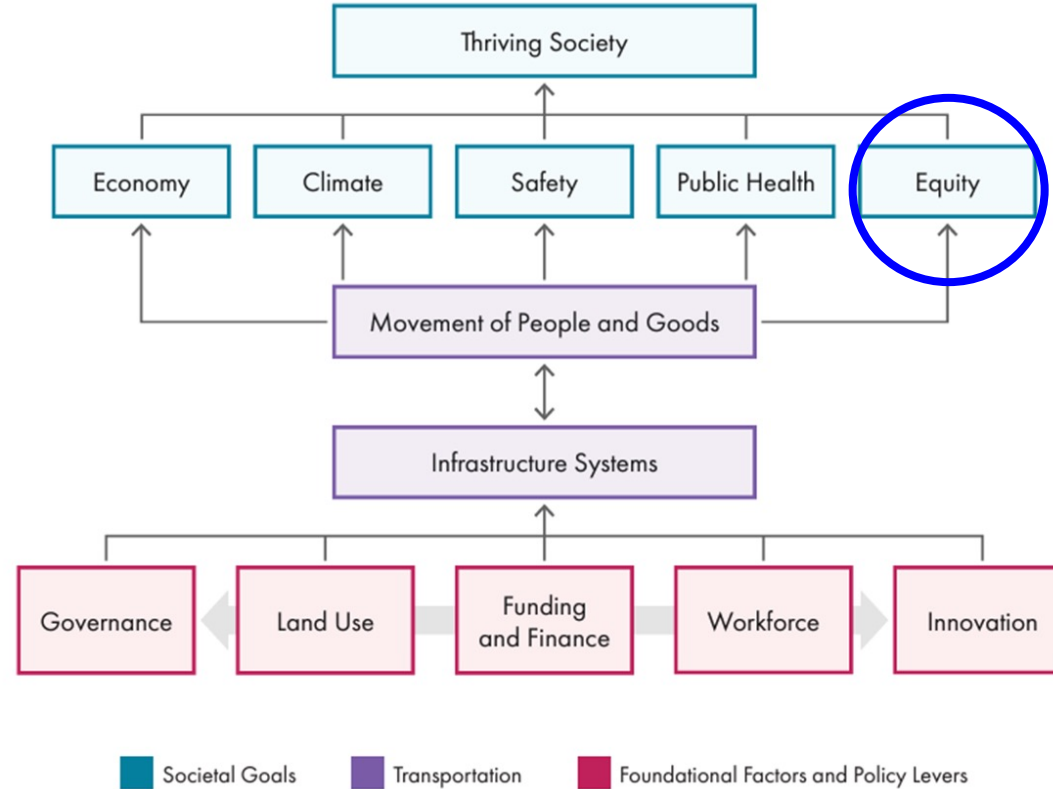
Thriving Society

Economy

Climate

Safety

Public Health

Equity

Movement of People and Goods

Infrastructure Systems

Governance

Land Use

Funding and Finance

Workforce

Innovation

Societal Goals

Transportation

Foundational Factors and Policy Levers